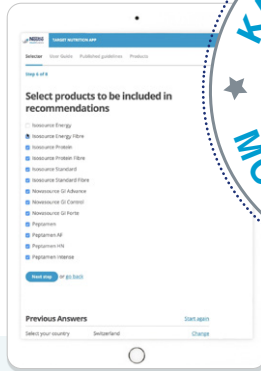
NESTLÉ HEALTH SCIENCE

TARGET NUTRITION APP

Selector   User Guide   Published guidelines   Products

Step 6 of 8

Select products to be included in recommendations

Isosource Energy
Isosource Energy Fibre
Isosource Protein
Isosource Protein Fibre
Isosource Standard
Isosource Standard Fibre
Novasource GI Advance
Novasource GI Control
Novasource GI Forte
Peptamen
Peptamen AF
Peptamen HN
Peptamen Intense

Next step   or go back

Previous Answers   Start again

Select your country   Switzerland   Change

K

M